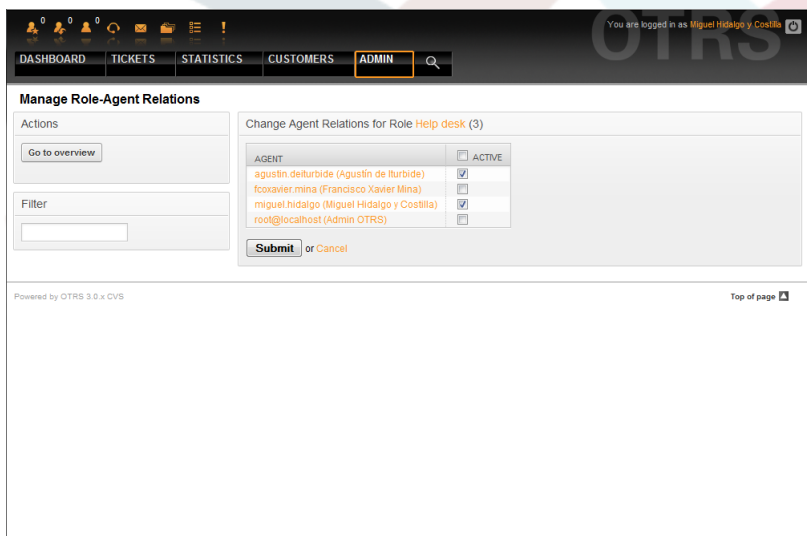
0 0 0

You are logged in as Miguel Hidalgo y Costilla

OTRS

DASHBOARD TICKETS STATISTICS CUSTOMERS ADMIN

Manage Role-Agent Relations

Actions

Go to overview

Filter

Change Agent Relations for Role Help desk (3)

| AGENT | ACTIVE |
|---|---|
| agustin.deiturbide (Agustín de Iturbide) | ☑ |
| fcoxavier.mina (Francisco Xavier Mina) | ☐ |
| miguel.hidalgo (Miguel Hidalgo y Costilla) | ☑ |
| root@localhost (Admin OTRS) | ☐ |

Submit or Cancel

Powered by OTRS 3.0.x CVS

Top of page